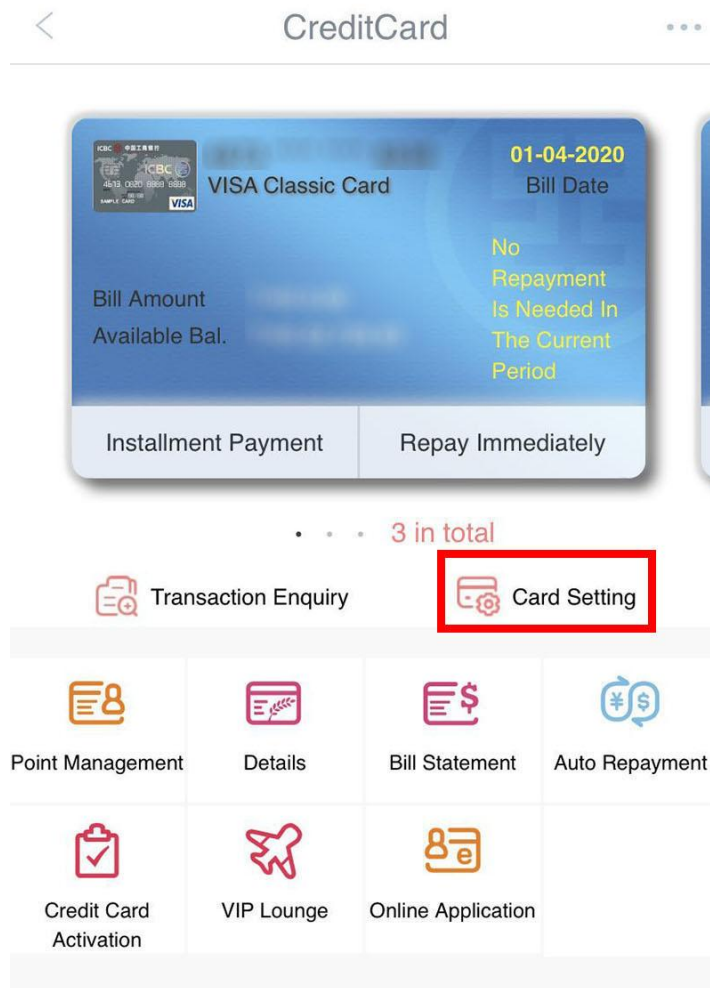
<

CreditCard

...

ICBC 中国工商银行
ICBC
4613 0020 0000 0000
SAMPLE CARD
VISA

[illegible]

VISA Classic Card

01-04-2020

Bill Date

No Repayment Is Needed In The Current Period

Bill Amount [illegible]

Available Bal. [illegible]

Installment Payment

Repay Immediately

3 in total

Transaction Enquiry

Card Setting

Point Management

Details

Bill Statement

Auto Repayment

Credit Card Activation

VIP Lounge

Online Application